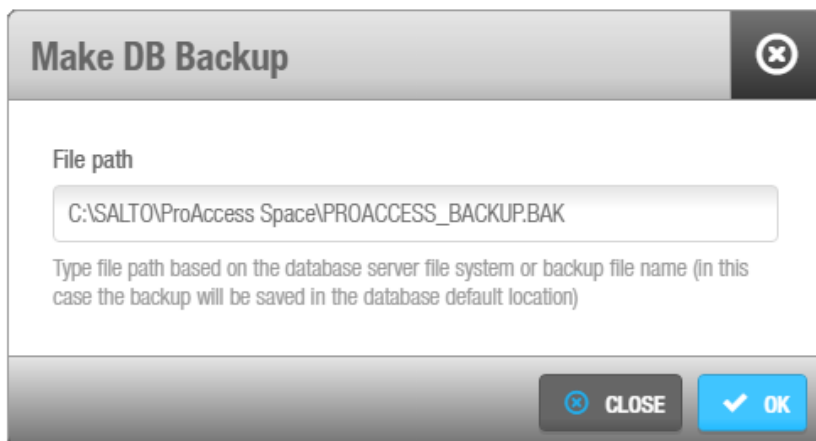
Make DB Backup

File path

C:\SALTO\ProAccess Space\PROACCESS_BACKUP.BAK

Type file path based on the database server file system or backup file name (in this case the backup will be saved in the database default location)

CLOSE

OK